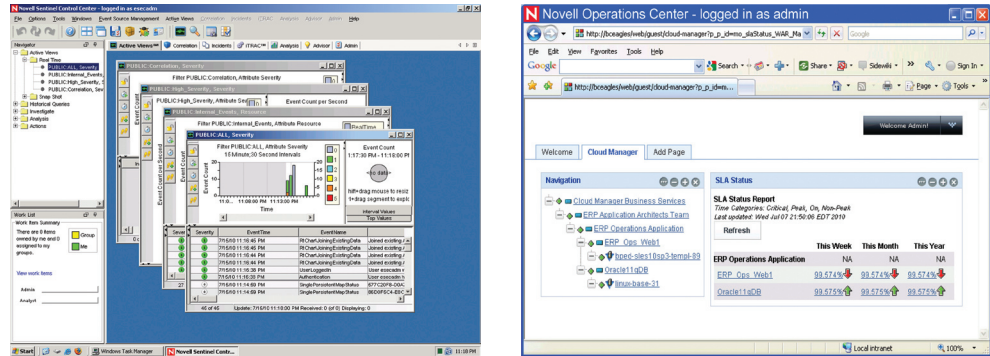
Novell Sentinel Control Center - logged in as esecadmin

File Options Tools Windows Event Source Management Active Views Correlation Incidents iTRAC Analysis Advisor Admin Help

Navigator

Active Views

Real Time

PUBLIC:ALL, Severity

PUBLIC:Internal_Events

PUBLIC:High_Severity

PUBLIC:Correlation, Sev

Snap Shot

Historical Queries

Investigate

Analysis

Actions

Active Views | Correlation | Incidents | iTRAC | Analysis | Advisor | Admin

PUBLIC:Correlation, Severity

Filter PUBLIC:Correlation, Attribute Severity

PUBLIC:High_Severity, Severity

Filter PUBLIC:High_Severity, Attribute Sev

Event Count per Second

PUBLIC:Internal_Events, Resource

Filter PUBLIC:Internal_Events, Attribute Resource

PUBLIC:ALL, Severity

Filter PUBLIC:ALL, Attribute Severity
15 Minute,30 Second Intervals

Event Count

Time

11:06:00 PM 11:10:00 PM 11:13:00 PM

Event Count
1:17:30 PM - 11:18:00 PM

no data

left+drag mouse to resiz
l+drag segment to explo

Interval Values
Top Values

Work List

Work Item Summary

There are 0 items owned by me and 0 assigned to my groups.

Group

Me

View work items

Admin

Analyst

| Severity | EventTime | EventName | Message |
|---|---|---|---|
| | 7/15/10 11:18:45 PM | RtChartUsingExistingData | Joined existing |
| | 7/15/10 11:18:45 PM | RtChartUsingExistingData | Joined existing |
| | 7/15/10 11:18:45 PM | RtChartUsingExistingData | Joined existing |
| | 7/15/10 11:18:45 PM | RtChartUsingExistingData | Joined existing |
| | 7/15/10 11:16:38 PM | UserLoggedIn | User esecadm |
| | 7/15/10 11:16:38 PM | Authentication | User esecadm |
| | 7/15/10 11:14:59 PM | SinglePersistentMapStatus | 577C2FB-00A |
| | 7/15/10 11:14:59 PM | SinglePersistentMapStatus | 9BDBF5C4-BE |

46 of 46 | Update: 7/15/10 11:18:00 PM | Received: 0 (of 0) Displaying: 0

Start | Windows Task Manager | Novell Sentinel Contr... | 11:18 PM

Novell Operations Center - logged in as admin

http://bceagles/web/guest/cloud-manager?p_p_id=mo_slaStatus_WAR_Ma

Google

File Edit View Favorites Tools Help

Google | Search | Share | Sidewiki | Sign In

http://bceagles/web/guest/cloud-manager?p_p_id=mo...

Page | Tools

Welcome Admin!

Welcome | Cloud Manager | Add Page

Navigation

Cloud Manager Business Services

ERP Application Architects Team

ERP Operations Application

ERP_Ops_Web1

bped-sles10sp3-templ-89

Oracle11gDB

linux-base-31

SLA Status

SLA Status Report
Time Categories: Critical, Peak, On, Non-Peak
Last updated: Wed Jul 07 21:50:06 EDT 2010

Refresh

| ERP Operations Application | This Week | This Month | This Year |
|---|---|---|---|
| | NA | NA | NA |
| ERP_Ops_Web1 | 99.574% | 99.574% | 99.574% |
| Oracle11gDB | 99.575% | 99.575% | 99.575% |

Local intranet | 100%